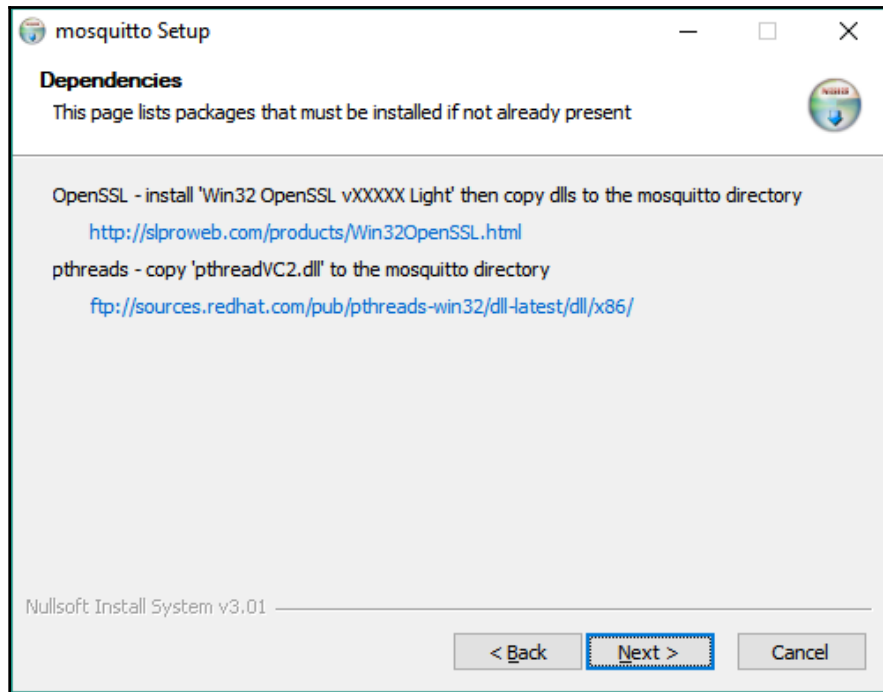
mosquitto Setup

Dependencies

This page lists packages that must be installed if not already present

OpenSSL - install 'Win32 OpenSSL vXXXXX Light' then copy dlls to the mosquitto directory

http://slproweb.com/products/Win32OpenSSL.html

pthreads - copy 'pthreadVC2.dll' to the mosquitto directory

ftp://sources.redhat.com/pub/pthreads-win32/dll-latest/dll/x86/

Nullsoft Install System v3.01

< Back

Next >

Cancel